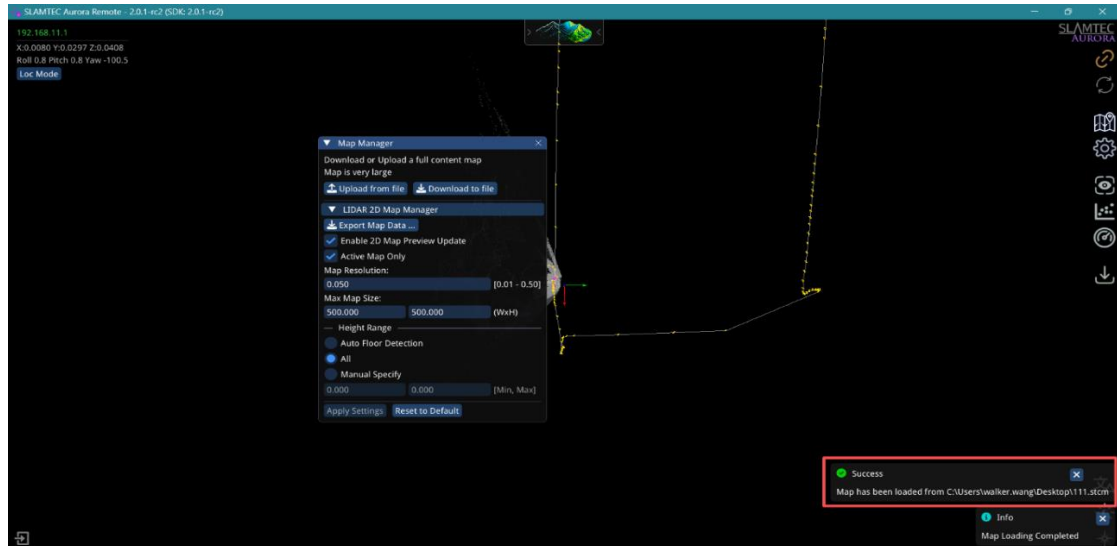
SLAMTEC Aurora Remote - 2.0.1-rc2 (SDK: 2.0.1-rc2)

192.168.11.1
X:0.0080 Y:0.0297 Z:0.0408
Roll 0.8 Pitch 0.8 Yaw -100.5
Loc Mode

SLAMTEC AURORA

Map Manager
Download or Upload a full content map
Map is very large
Upload from file
Download to file
LIDAR 2D Map Manager
Export Map Data ...
Enable 2D Map Preview Update
Active Map Only
Map Resolution:
0.050 [0.01 - 0.50]
Max Map Size:
500.000 500.000 (WxH)
Height Range
Auto Floor Detection
All
Manual Specify
0.000 0.000 [Min, Max]
Apply Settings
Reset to Default

Success
Map has been loaded from C:\Users\walker.wang\Desktop\111.stcm

Info
Map Loading Completed